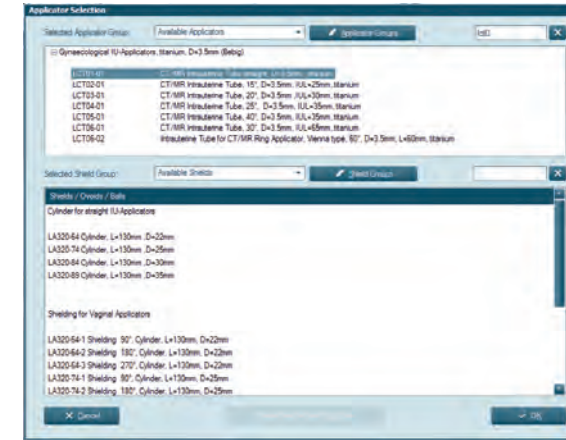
Applicator Selection

Selected Applicator Group: Available Applicators

Applicator Groups

lct0

Gynaecological IU-Applicators, titanium, D=3.5mm (Bebig)

| | |
|---|---|
| LCT01-01 | CT/MR Intrauterine Tube straight, L=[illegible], titanium |
| LCT02-01 | CT/MR Intrauterine Tube, 15°, D=3.5mm, IUL=25mm, titanium |
| LCT03-01 | CT/MR Intrauterine Tube, 20°, D=3.5mm, IUL=30mm, titanium |
| LCT04-01 | CT/MR Intrauterine Tube, 25°, D=3.5mm, IUL=35mm, titanium |
| LCT05-01 | CT/MR Intrauterine Tube, 40°, D=3.5mm, IUL=35mm, titanium |
| LCT06-01 | CT/MR Intrauterine Tube, 30°, D=3.5mm, IUL=65mm, titanium |
| LCT06-02 | Intrauterine Tube for CT/MR Ring Applicator, Vienna type, 60°, D=3.5mm, L=60mm, titanium |

Selected Shield Group: Available Shields

Shield Groups

Shields / Ovoids / Balls

Cylinder for straight IU-Applicators

LA320-64 Cylinder, L=130mm, D=22mm
LA320-74 Cylinder, L=130mm, D=25mm
LA320-84 Cylinder, L=130mm, D=30mm
LA320-89 Cylinder, L=130mm, D=35mm

Shielding for Vaginal Applicators

LA320-64-1 Shielding 90°, Cylinder, L=130mm, D=22mm
LA320-64-2 Shielding 180°, Cylinder, L=130mm, D=22mm
LA320-64-3 Shielding 270°, Cylinder, L=130mm, D=22mm
LA320-74-1 Shielding 90°, Cylinder, L=130mm, D=25mm
LA320-74-2 Shielding 180°, Cylinder, L=130mm, D=25mm

Cancel

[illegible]

OK